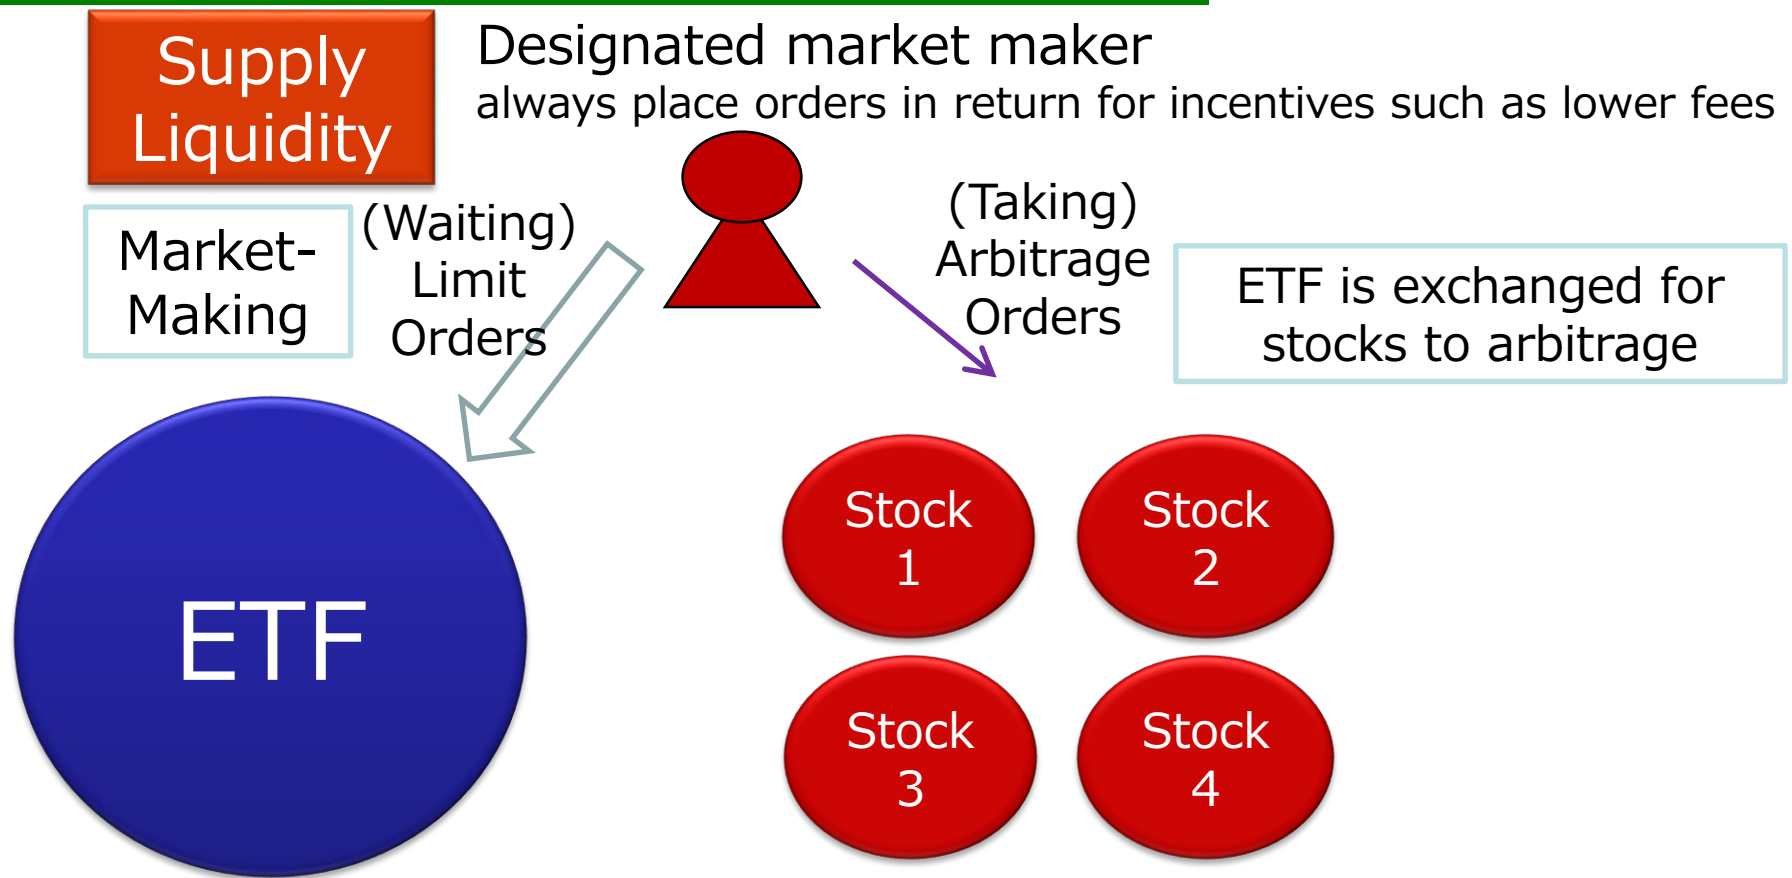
Supply Liquidity

Designated market maker
always place orders in return for incentives such as lower fees

Market-Making

(Waiting) Limit Orders

(Taking) Arbitrage Orders

ETF is exchanged for stocks to arbitrage

ETF

Stock 1

Stock 2

Stock 3

Stock 4